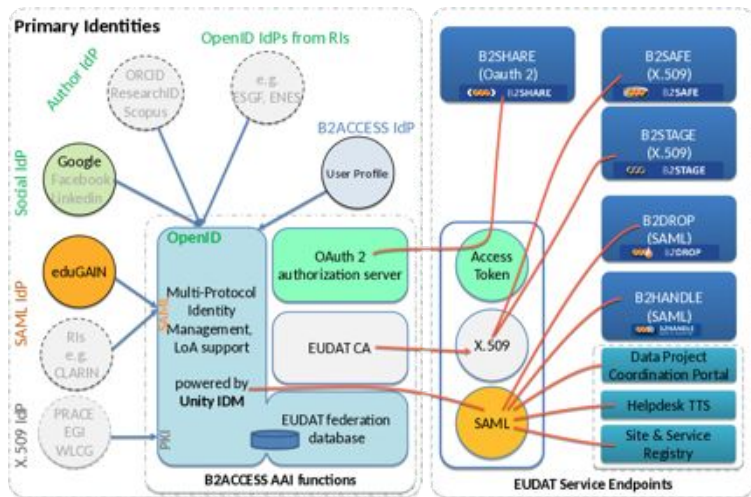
Primary Identities

OpenID IdPs from RIs

Author IdP

ORCID ResearchID Scopus

e.g. ESGF, ENES

B2ACCESS IdP

Social IdP

Google Facebook Linkedin

User Profile

SAML IdP

eduGAIN

RIs e.g. CLARIN

X.509 IdP

PRACE EGI WLCG

OpenID

SAML

PKI

Multi-Protocol Identity Management, LoA support

powered by Unity IDM

OAuth 2 authorization server

EUDAT CA

EUDAT federation database

B2ACCESS AAI functions

Access Token

X.509

SAML

B2SHARE (Oauth 2)

B2SHARE

B2SAFE (X.509)

B2SAFE

B2STAGE (X.509)

B2STAGE

B2DROP (SAML)

B2DROP

B2HANDLE (SAML)

B2HANDLE

Data Project Coordination Portal

Helpdesk TTS

Site & Service Registry

EUDAT Service Endpoints